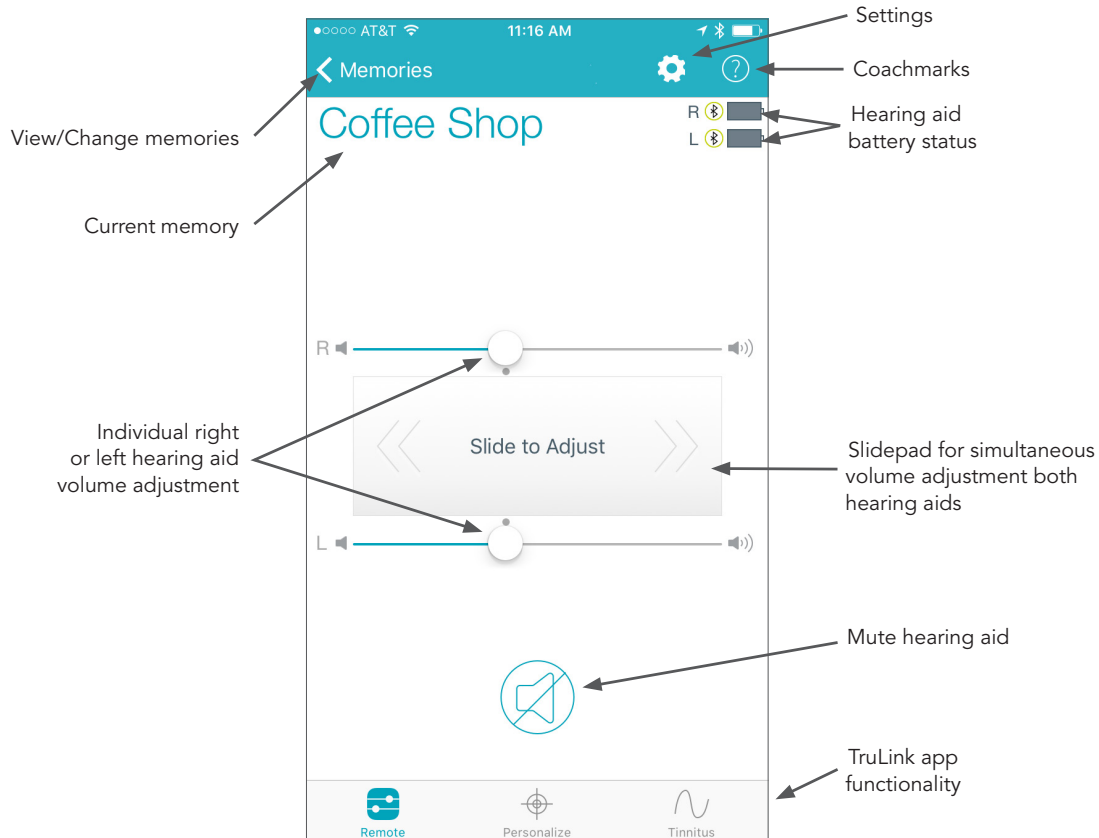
●○○○○ AT&T 11:16 AM

Settings

Memories

Coachmarks

Coffee Shop

R

L

Hearing aid battery status

View/Change memories

Current memory

R

Individual right or left hearing aid volume adjustment

Slide to Adjust

Slidepad for simultaneous volume adjustment both hearing aids

L

Mute hearing aid

TruLink app functionality

Remote

Personalize

Tinnitus